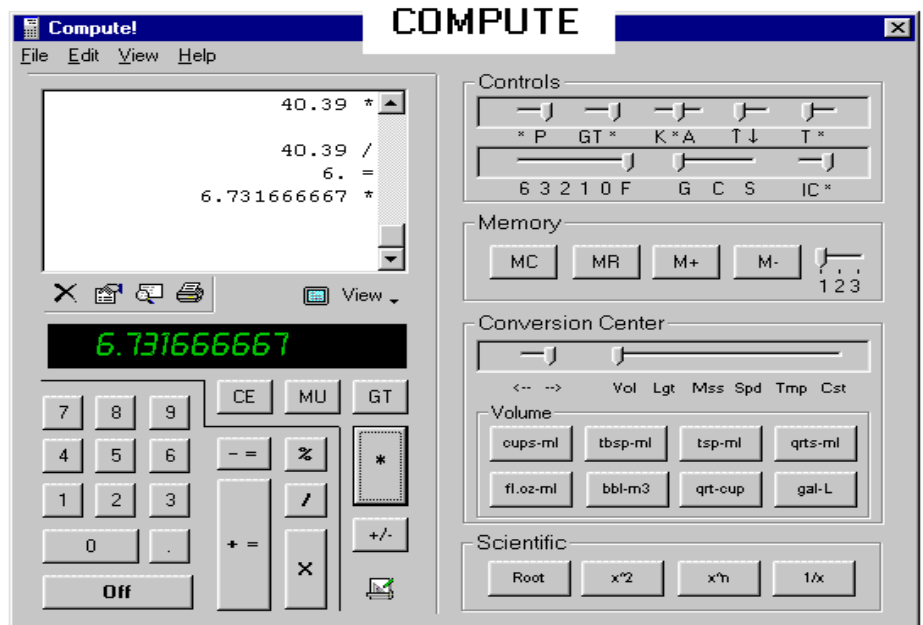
Compute!

COMPUTE

File Edit View Help

40.39 *

40.39 /
6. =
6.731666667 *

View

6.731666667

CE MU GT

7 8 9
4 5 6
1 2 3
0 .
Off

- =
+ =
%
/
×
*
+/-

Controls

* P GT * K * A ↑↓ T *

6 3 2 1 0 F G C S IC *

Memory

MC MR M+ M-

1 2 3

Conversion Center

<-- --> Vol Lgt Mss Spd Tmp Cst

Volume

cups-ml tbsp-ml tsp-ml qrts-ml

fl.oz-ml bbl-m3 qrt-cup gal-L

Scientific

Root x^2 x^n 1/x